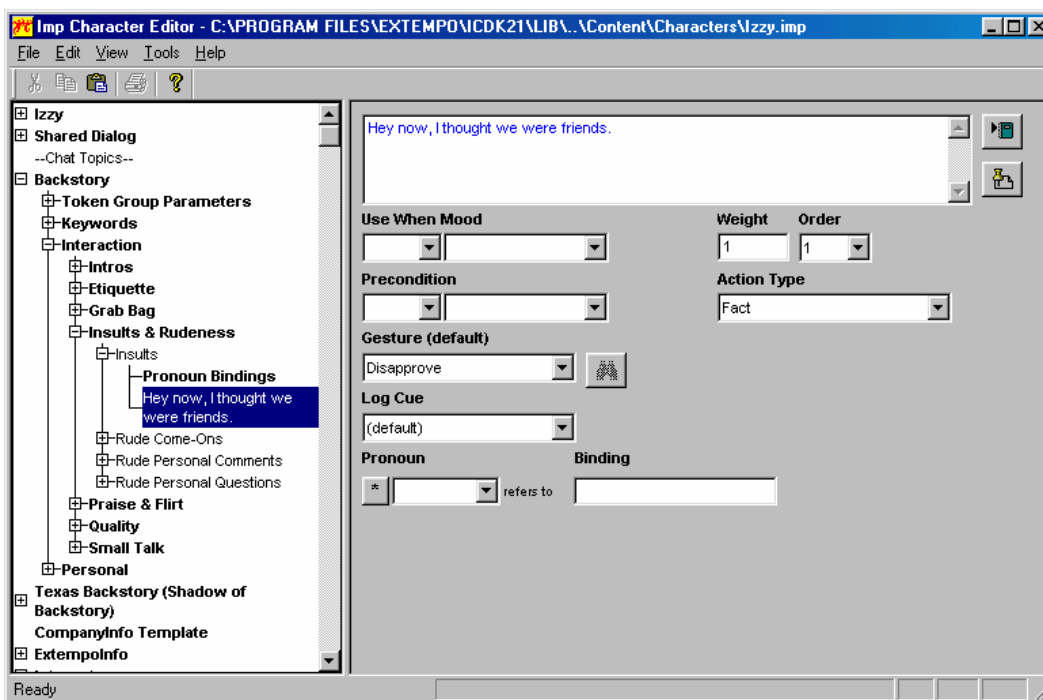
Imp Character Editor - C:\PROGRAM FILES\EXTEMPO\ICDK21\LIB\..\Content\Characters\Izzy.imp

File Edit View Tools Help

Izzy
Shared Dialog
--Chat Topics--
Backstory
Token Group Parameters
Keywords
Interaction
Intros
Etiquette
Grab Bag
Insults & Rudeness
Insults
Pronoun Bindings
Hey now, I thought we were friends.
Rude Come-Ons
Rude Personal Comments
Rude Personal Questions
Praise & Flirt
Quality
Small Talk
Personal
Texas Backstory (Shadow of Backstory)
CompanyInfo Template
ExtempoInfo

Hey now, I thought we were friends.

Use When Mood

Weight
1

Order
1

Precondition

Action Type
Fact

Gesture (default)
Disapprove

Log Cue
(default)

Pronoun
*
refers to

Binding

Ready